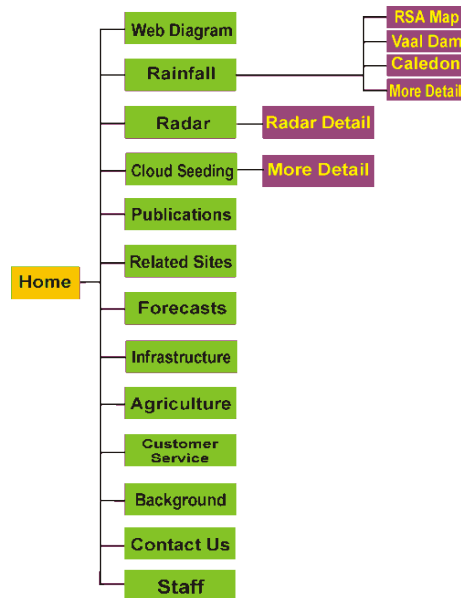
Home

Web Diagram

Rainfall

RSA Map

Vaal Dam

Caledon

More Detail

Radar

Radar Detail

Cloud Seeding

More Detail

Publications

Related Sites

Forecasts

Infrastructure

Agriculture

Customer Service

Background

Contact Us

Staff